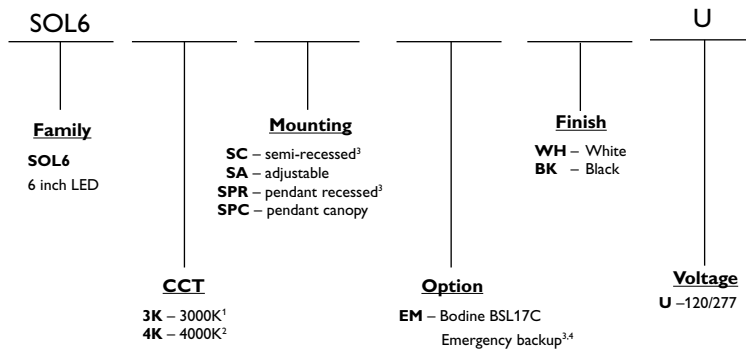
SOL6

U

Family
SOL6
6 inch LED

Mounting
SC – semi-recessed$^3$
SA – adjustable
SPR – pendant recessed$^3$
SPC – pendant canopy

Finish
WH – White
BK – Black

CCT
3K – 3000K$^1$
4K – 4000K$^2$

Option
EM – Bodine BSL17C
Emergency backup$^{3,4}$

Voltage
U –120/277